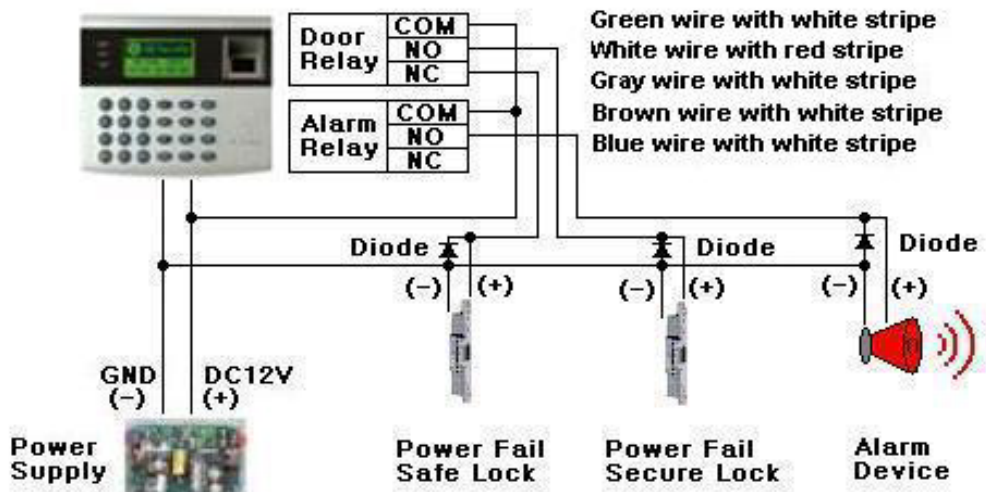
Door Relay

| COM |
|---|
| NO |
| NC |

Alarm Relay

| COM |
|---|
| NO |
| NC |

Green wire with white stripe
White wire with red stripe
Gray wire with white stripe
Brown wire with white stripe
Blue wire with white stripe

Diode
(−) (+)

Diode
(−) (+)

Diode
(−) (+)

GND (−)
DC12V (+)

Power Supply

Power Fail Safe Lock

Power Fail Secure Lock

Alarm Device